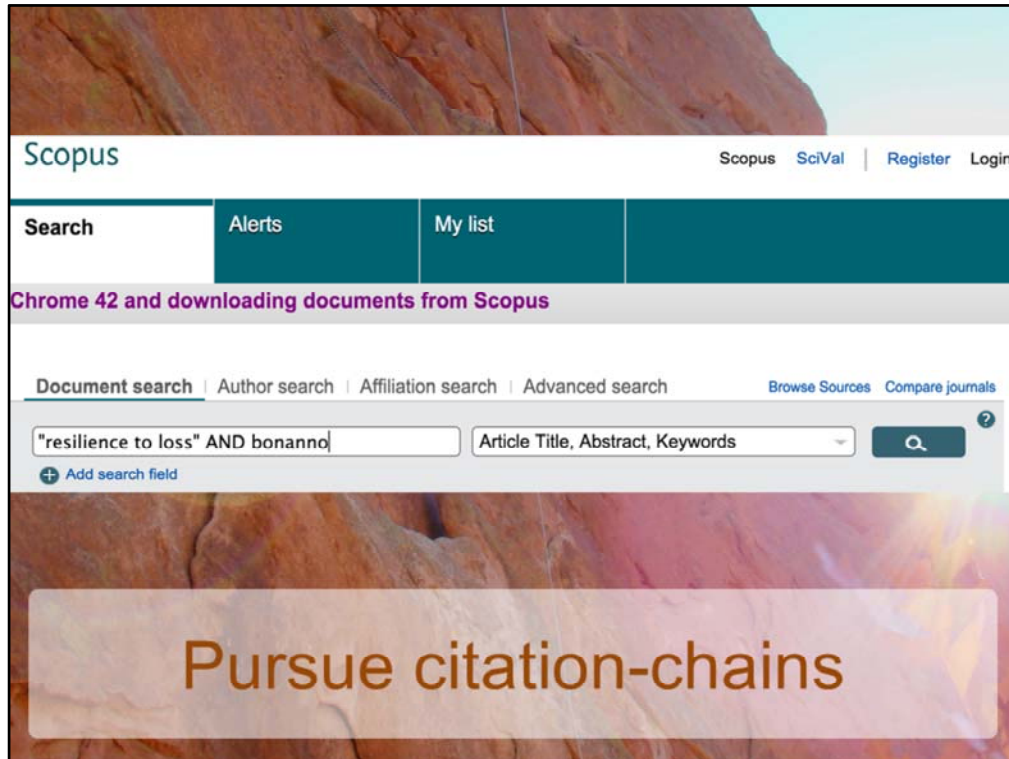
Scopus

Scopus SciVal | Register Login

Search Alerts My list

Chrome 42 and downloading documents from Scopus

Document search | Author search | Affiliation search | Advanced search

Browse Sources Compare journals

?

"resilience to loss" AND bonanno

Article Title, Abstract, Keywords

Add search field

Pursue citation-chains